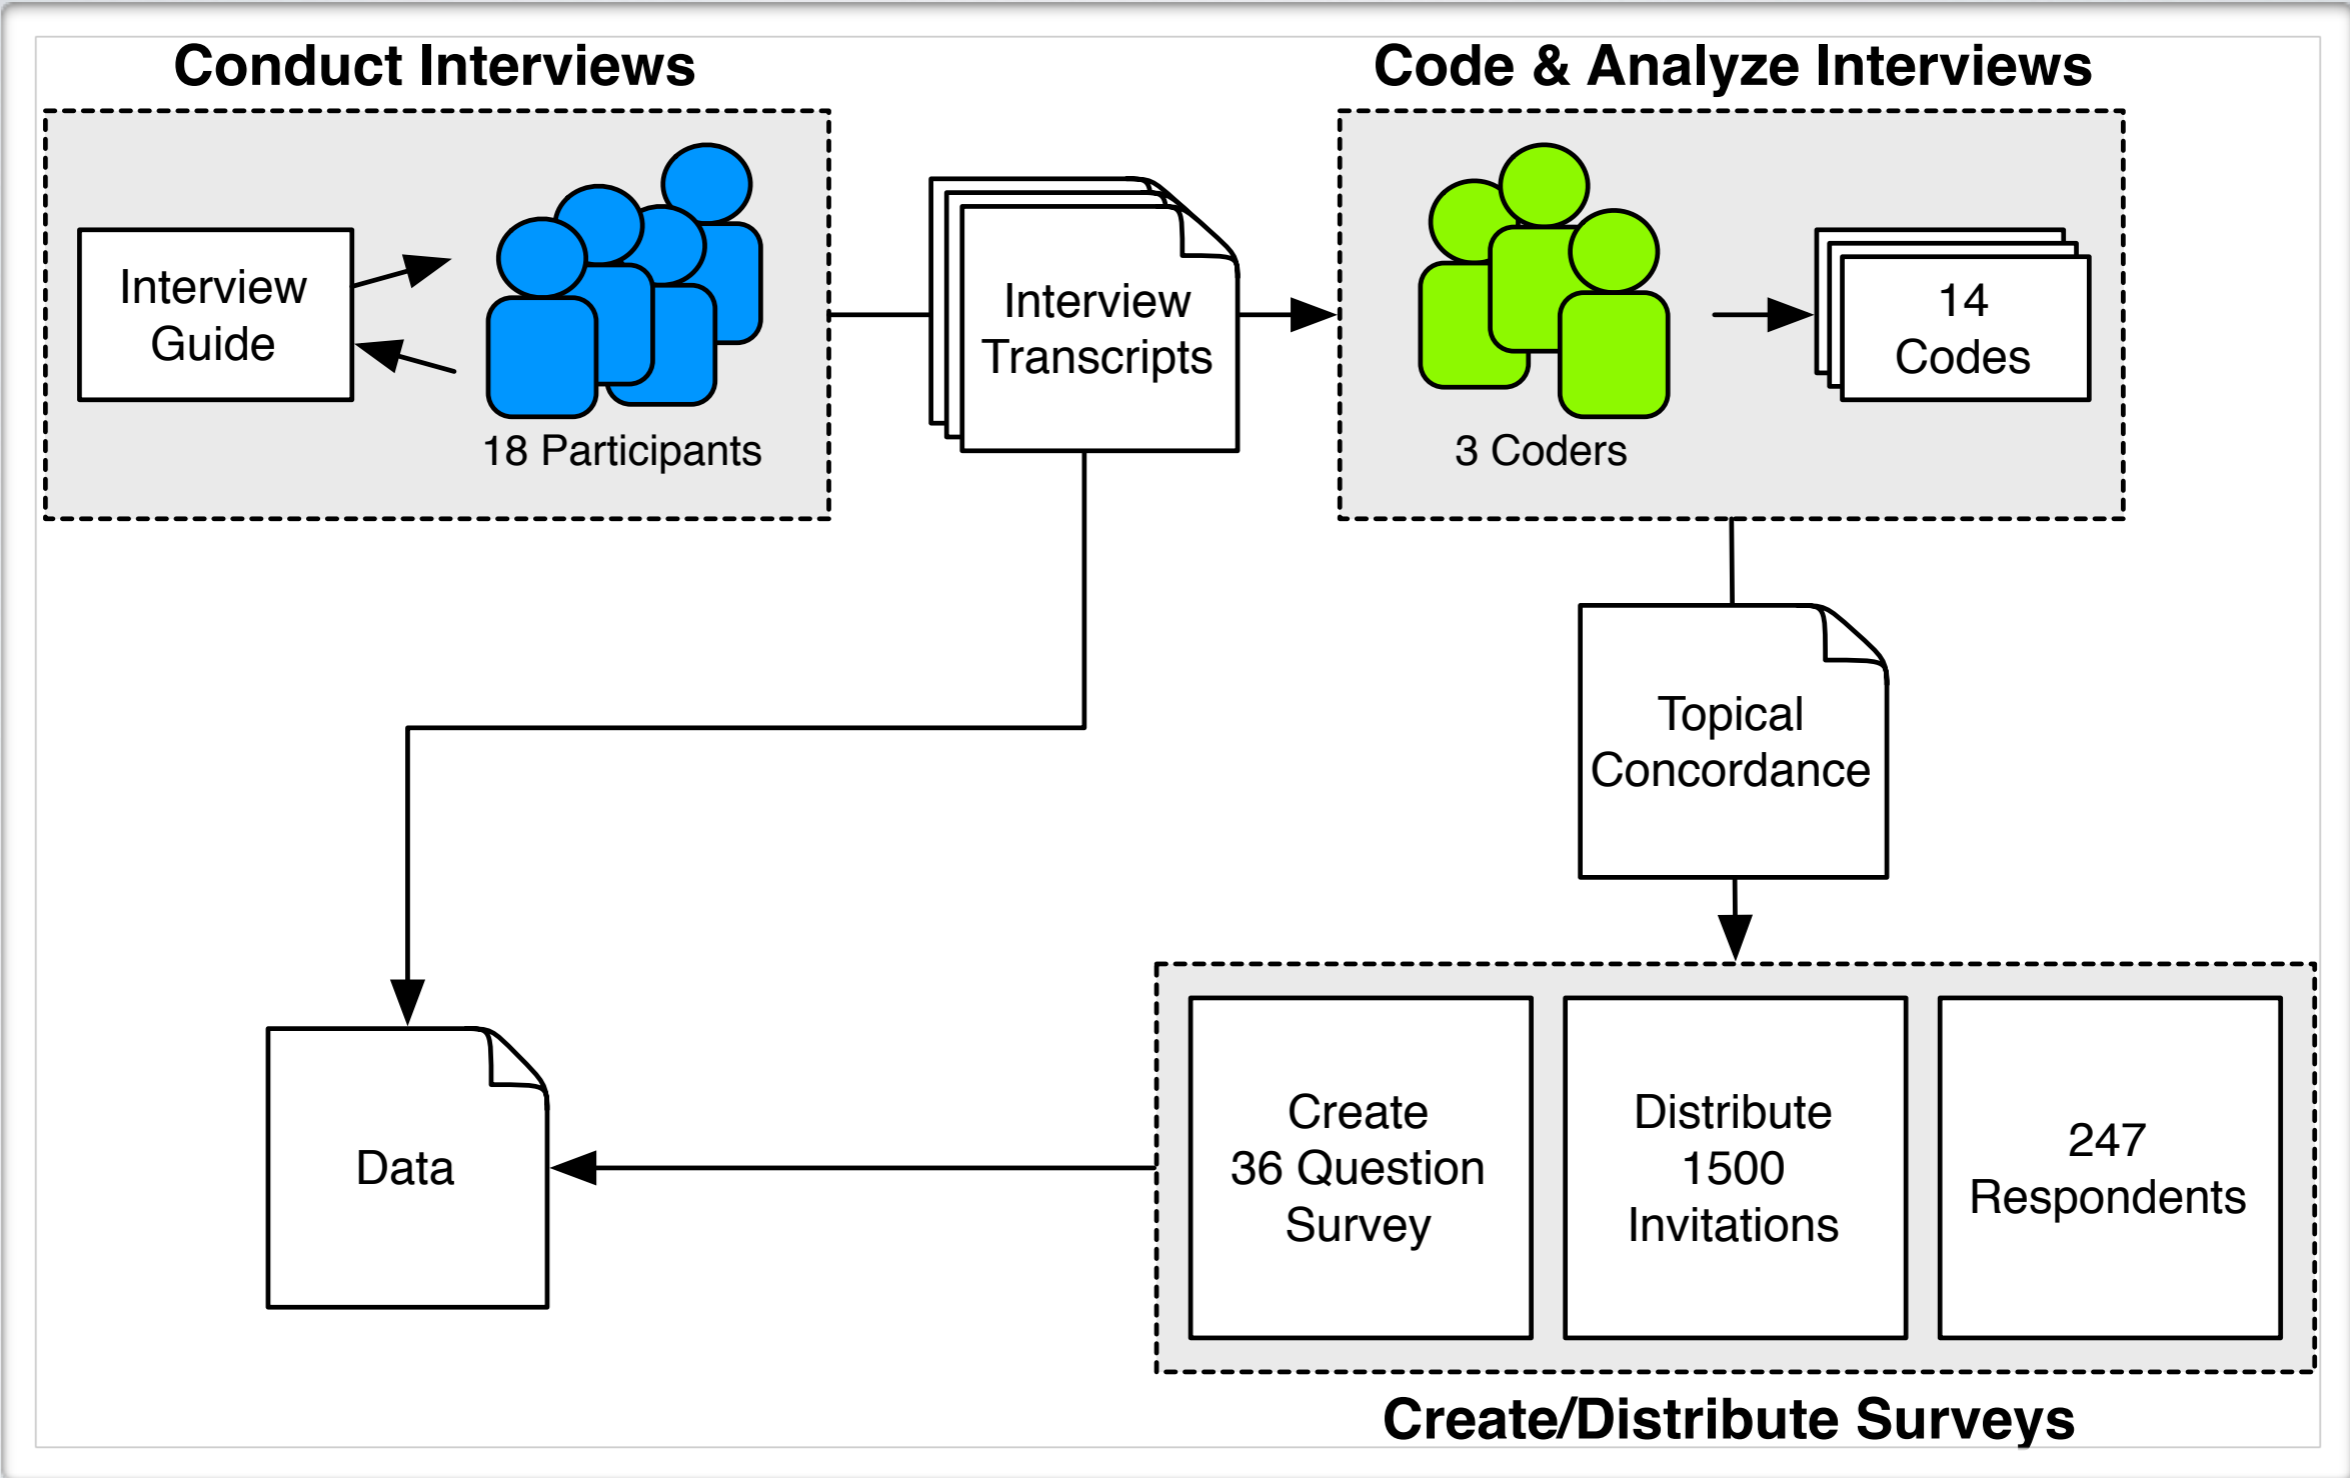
Conduct Interviews

Interview Guide

18 Participants

Interview Transcripts

Code & Analyze Interviews

3 Coders

14 Codes

Topical Concordance

Data

Create 36 Question Survey

Distribute 1500 Invitations

247 Respondents

Create/Distribute Surveys